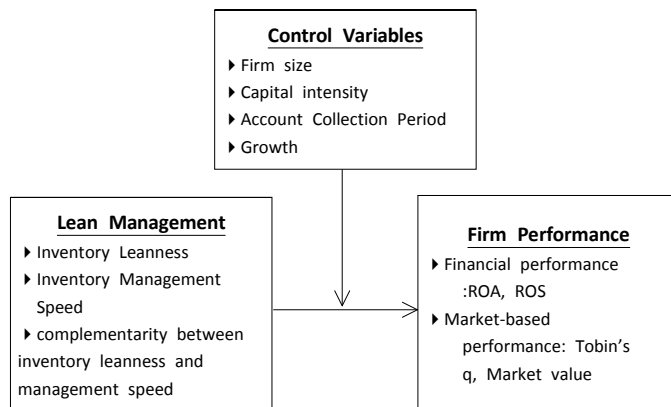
Control Variables

▸ Firm size
▸ Capital intensity
▸ Account Collection Period
▸ Growth

Lean Management

▸ Inventory Leanness
▸ Inventory Management Speed
▸ complementarity between inventory leanness and management speed

Firm Performance

▸ Financial performance :ROA, ROS
▸ Market-based performance: Tobin's q, Market value